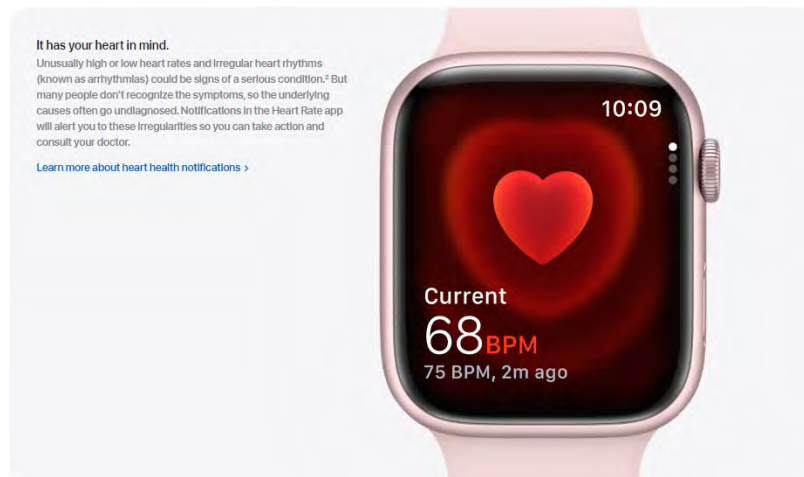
It has your heart in mind.
Unusually high or low heart rates and irregular heart rhythms (known as arrhythmias) could be signs of a serious condition.² But many people don't recognize the symptoms, so the underlying causes often go undiagnosed. Notifications in the Heart Rate app will alert you to these irregularities so you can take action and consult your doctor.

Learn more about heart health notifications ›

10:09

Current
68BPM
75 BPM, 2m ago